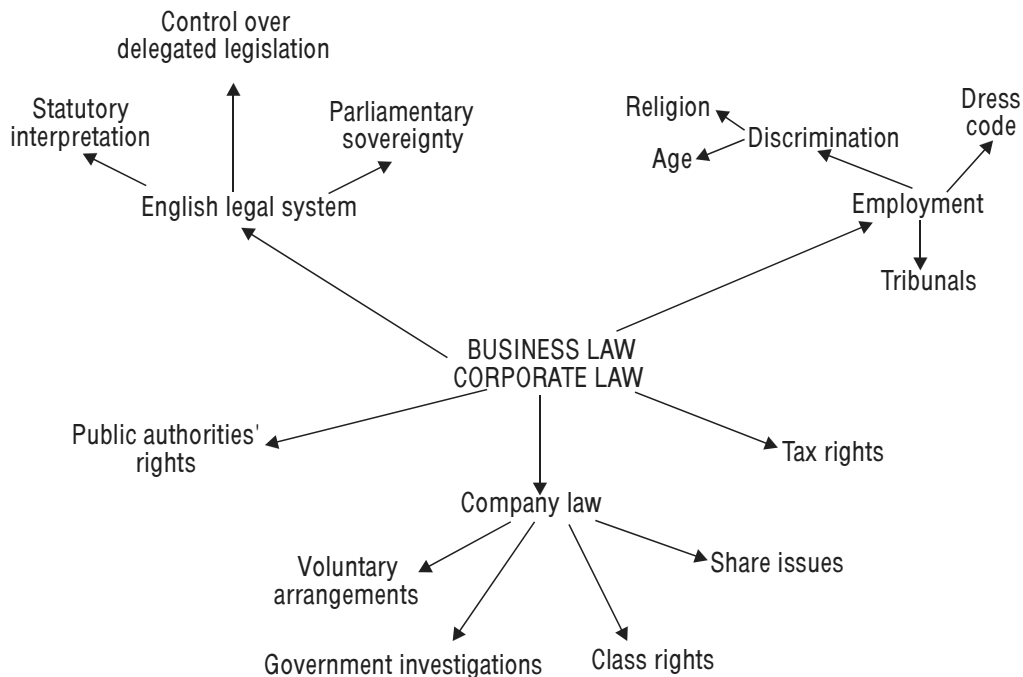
Control over delegated legislation

Statutory interpretation

Parliamentary sovereignty

English legal system

Religion

Age

Discrimination

Dress code

Employment

Tribunals

BUSINESS LAW
CORPORATE LAW

Public authorities' rights

Tax rights

Company law

Voluntary arrangements

Share issues

Government investigations

Class rights